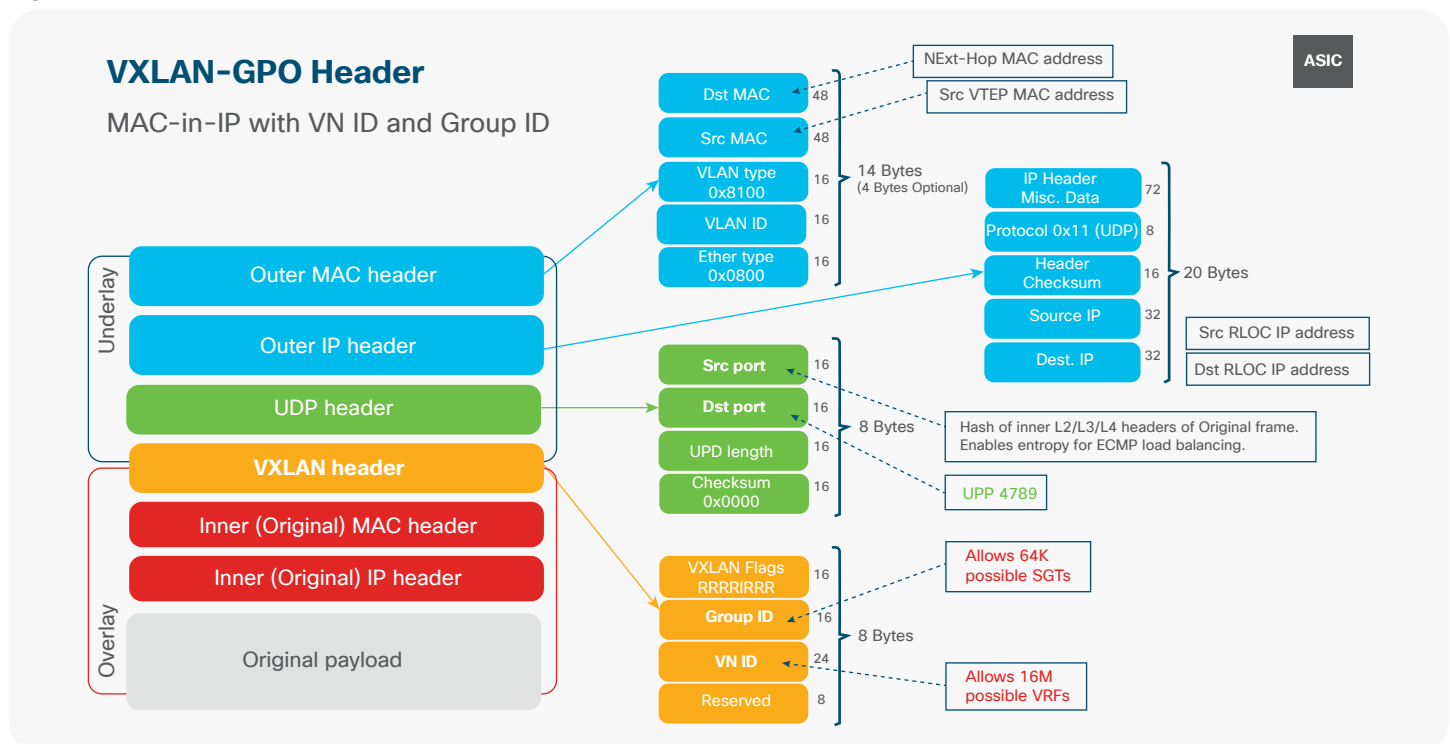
VXLAN-GPO Header

MAC-in-IP with VN ID and Group ID

ASIC

Underlay

Outer MAC header

Outer IP header

UDP header

Overlay

VXLAN header

Inner (Original) MAC header

Inner (Original) IP header

Original payload

NExt-Hop MAC address

Src VTEP MAC address

Dst MAC 48

Src MAC 48

VLAN type 0x8100 16

VLAN ID 16

Ether type 0x0800 16

14 Bytes (4 Bytes Optional)

IP Header Misc. Data 72

Protocol 0x11 (UDP) 8

Header Checksum 16

Source IP 32

Dest. IP 32

20 Bytes

Src RLOC IP address

Dst RLOC IP address

Src port 16

Dst port 16

UPD length 16

Checksum 0x0000 16

8 Bytes

Hash of inner L2/L3/L4 headers of Original frame. Enables entropy for ECMP load balancing.

UPP 4789

VXLAN Flags RRRRIRRR 16

Group ID 16

VN ID 24

Reserved 8

8 Bytes

Allows 64K possible SGTs

Allows 16M possible VRFs